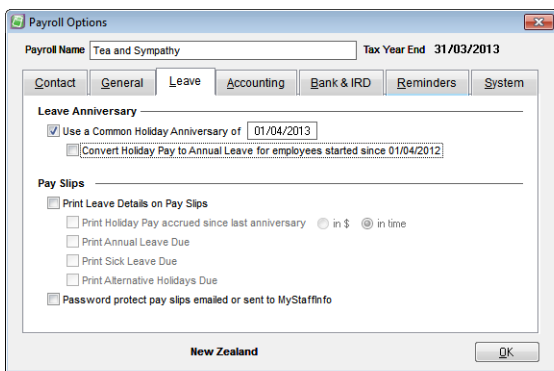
Payroll Options

Payroll Name Tea and Sympathy

Tax Year End 31/03/2013

Contact General Leave Accounting Bank & IRD Reminders System

Leave Anniversary

Use a Common Holiday Anniversary of 01/04/2013

Convert Holiday Pay to Annual Leave for employees started since 01/04/2012

Pay Slips

Print Leave Details on Pay Slips

Print Holiday Pay accrued since last anniversary in $ in time

Print Annual Leave Due

Print Sick Leave Due

Print Alternative Holidays Due

Password protect pay slips emailed or sent to MyStaffInfo

New Zealand

OK